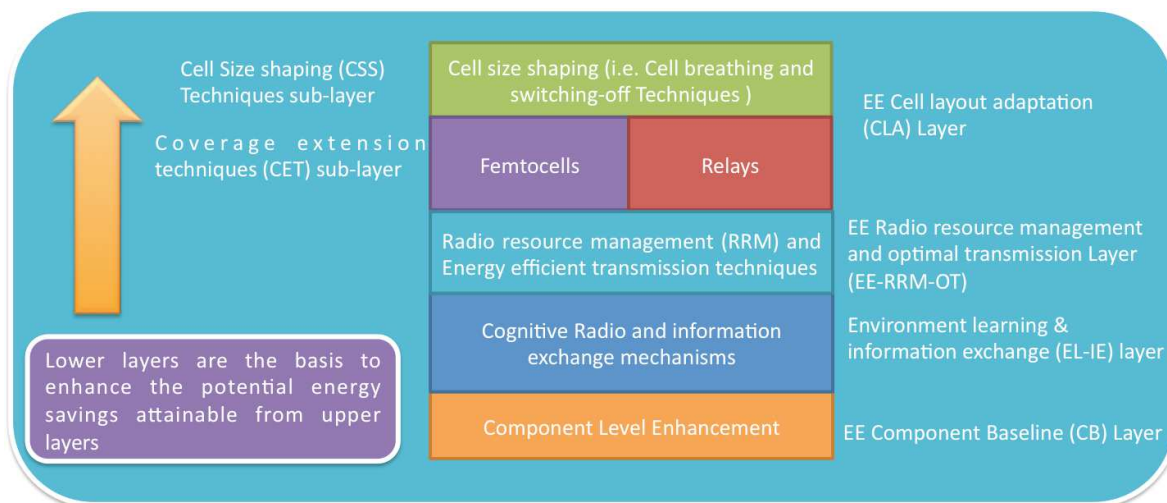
Cell Size shaping (CSS) Techniques sub-layer

Coverage extension techniques (CET) sub-layer

Cell size shaping (i.e. Cell breathing and switching-off Techniques )

EE Cell layout adaptation (CLA) Layer

Femtocells

Relays

Radio resource management (RRM) and Energy efficient transmission techniques

EE Radio resource management and optimal transmission Layer (EE-RRM-OT)

Cognitive Radio and information exchange mechanisms

Environment learning & information exchange (EL-IE) layer

Lower layers are the basis to enhance the potential energy savings attainable from upper layers

Component Level Enhancement

EE Component Baseline (CB) Layer